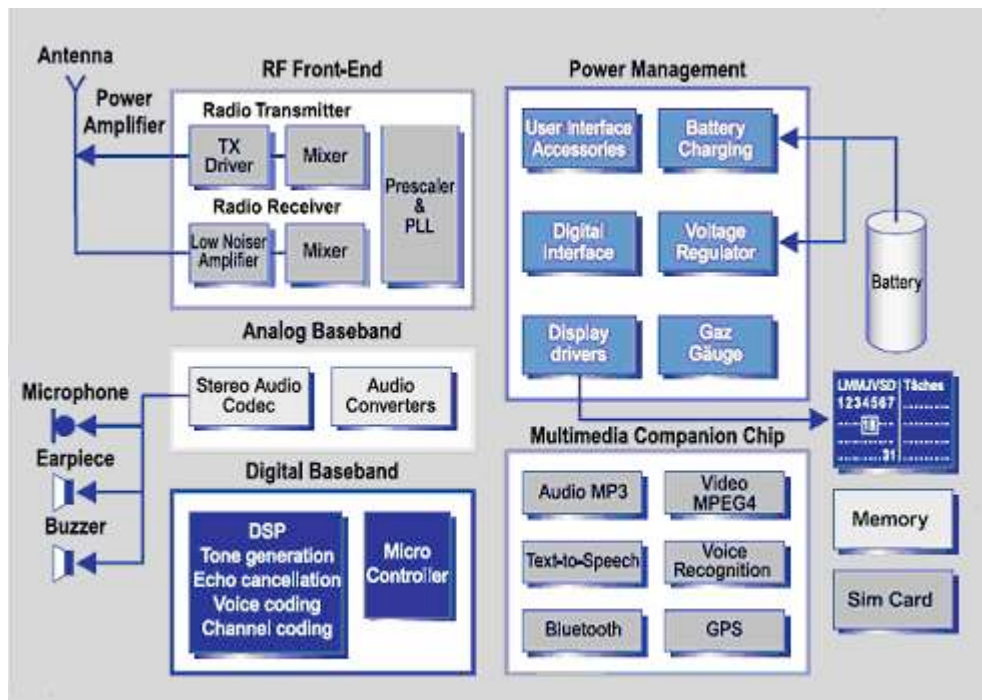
Antenna

Power Amplifier

RF Front-End

Radio Transmitter

TX Driver

Mixer

Prescaler & PLL

Radio Receiver

Low Noiser Amplifier

Mixer

Power Management

User Interface Accessories

Battery Charging

Digital Interface

Voltage Regulator

Display drivers

Gaz Gauge

Battery

Analog Baseband

Stereo Audio Codec

Audio Converters

Microphone

Earpiece

Buzzer

Digital Baseband

DSP
Tone generation
Echo cancellation
Voice coding
Channel coding

Micro Controller

Multimedia Companion Chip

Audio MP3

Video MPEG4

Text-to-Speech

Voice Recognition

Bluetooth

GPS

LMMJVSD Tâches
1234567
18
31

Memory

Sim Card